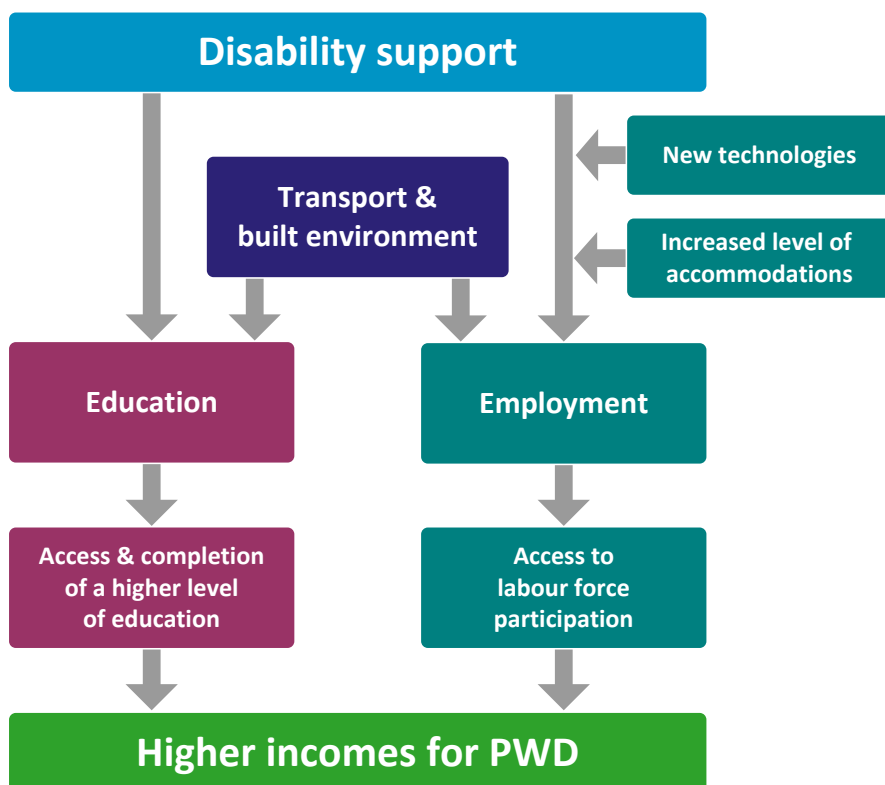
Disability support

New technologies

Transport & built environment

Increased level of accommodations

Education

Employment

Access & completion of a higher level of education

Access to labour force participation

Higher incomes for PWD